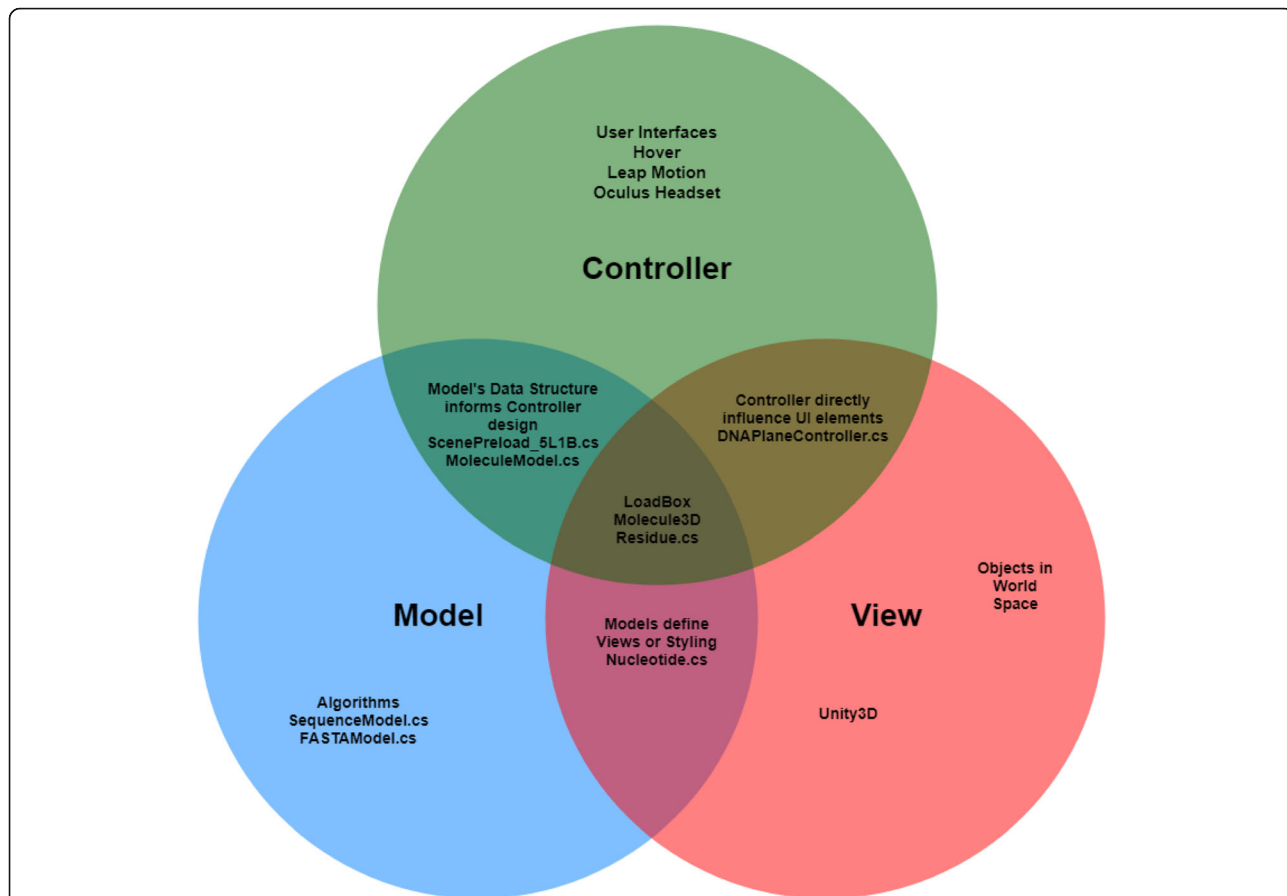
User Interfaces
Hover
Leap Motion
Oculus Headset

Controller

Model's Data Structure informs Controller design
ScenePreload_5L1B.cs
MoleculeModel.cs

Controller directly influence UI elements
DNAPlaneController.cs

LoadBox
Molecule3D
Residue.cs

Objects in World Space

Model

Models define Views or Styling
Nucleotide.cs

View

Algorithms
SequenceModel.cs
FASTAModel.cs

Unity3D